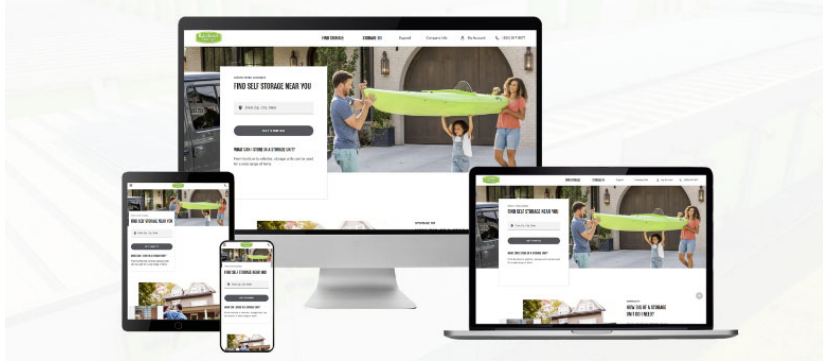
FIND STORAGE

STORAGE 101

Español

Company Info

My Account

FIND SELF STORAGE NEAR YOU

Enter Zip, City, State

WHAT CAN I STORE IN A STORAGE UNIT?

FIND SELF STORAGE NEAR YOU

FIND SELF STORAGE NEAR YOU

FIND SELF STORAGE NEAR YOU

HOW BIG OF A STORAGE UNIT DO I NEED?